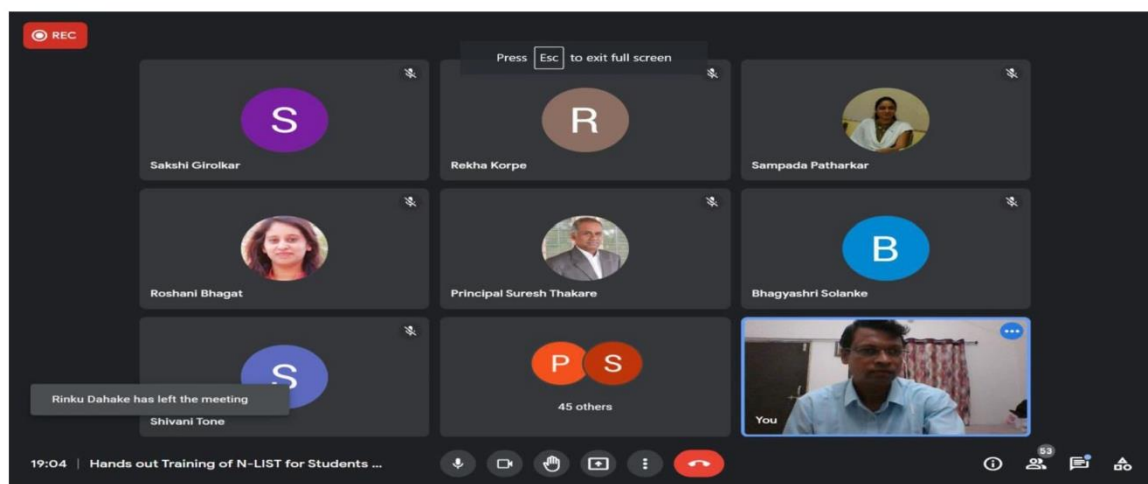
REC

Press Esc to exit full screen

S
Sakshi Girolkar

R
Rekha Korpe

Sampada Patharkar

Roshani Bhagat

Principal Suresh Thakare

B
Bhagyashri Solanke

S
Rinku Dahake has left the meeting
Shivani Tone

P S
45 others

You

19:04 | Hands out Training of N-LIST for Students ...

53